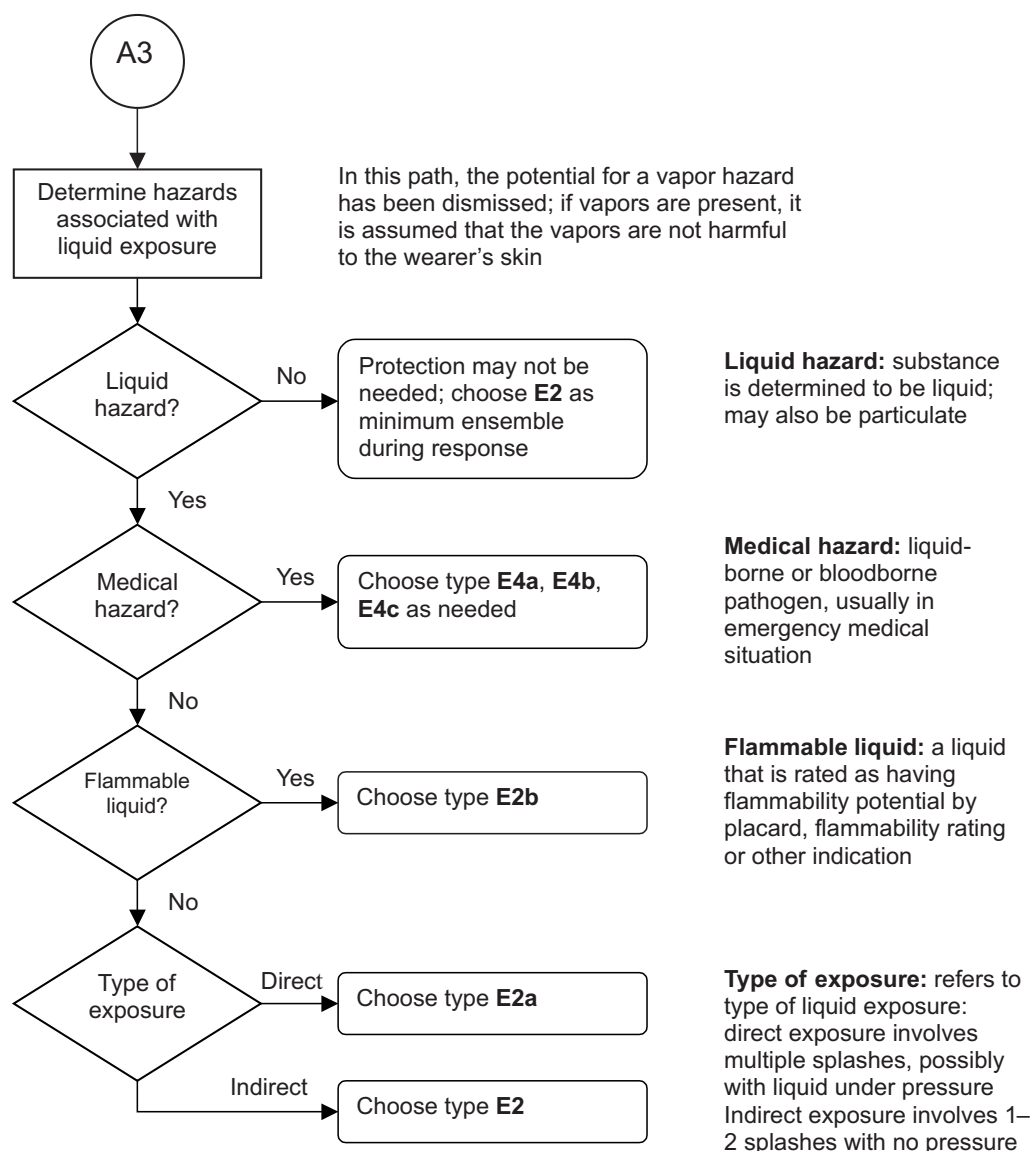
A3

Determine hazards associated with liquid exposure

In this path, the potential for a vapor hazard has been dismissed; if vapors are present, it is assumed that the vapors are not harmful to the wearer's skin

Liquid hazard?

No

Protection may not be needed; choose **E2** as minimum ensemble during response

**Liquid hazard:** substance is determined to be liquid; may also be particulate

Yes

Medical hazard?

Yes

Choose type **E4a**, **E4b**, **E4c** as needed

**Medical hazard:** liquid-borne or bloodborne pathogen, usually in emergency medical situation

No

Flammable liquid?

Yes

Choose type **E2b**

**Flammable liquid:** a liquid that is rated as having flammability potential by placard, flammability rating or other indication

No

Type of exposure

Direct

Choose type **E2a**

Indirect

Choose type **E2**

**Type of exposure:** refers to type of liquid exposure: direct exposure involves multiple splashes, possibly with liquid under pressure Indirect exposure involves 1–2 splashes with no pressure